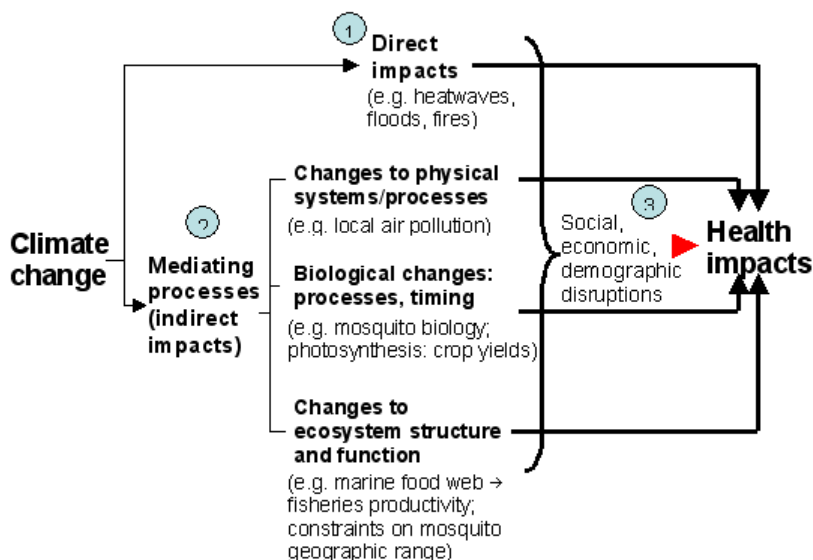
Climate change

1 Direct impacts
(e.g. heatwaves, floods, fires)

2 Mediating processes (indirect impacts)

Changes to physical systems/processes
(e.g. local air pollution)

Biological changes: processes, timing
(e.g. mosquito biology; photosynthesis: crop yields)

Changes to ecosystem structure and function
(e.g. marine food web → fisheries productivity; constraints on mosquito geographic range)

3 Social, economic, demographic disruptions

Health impacts